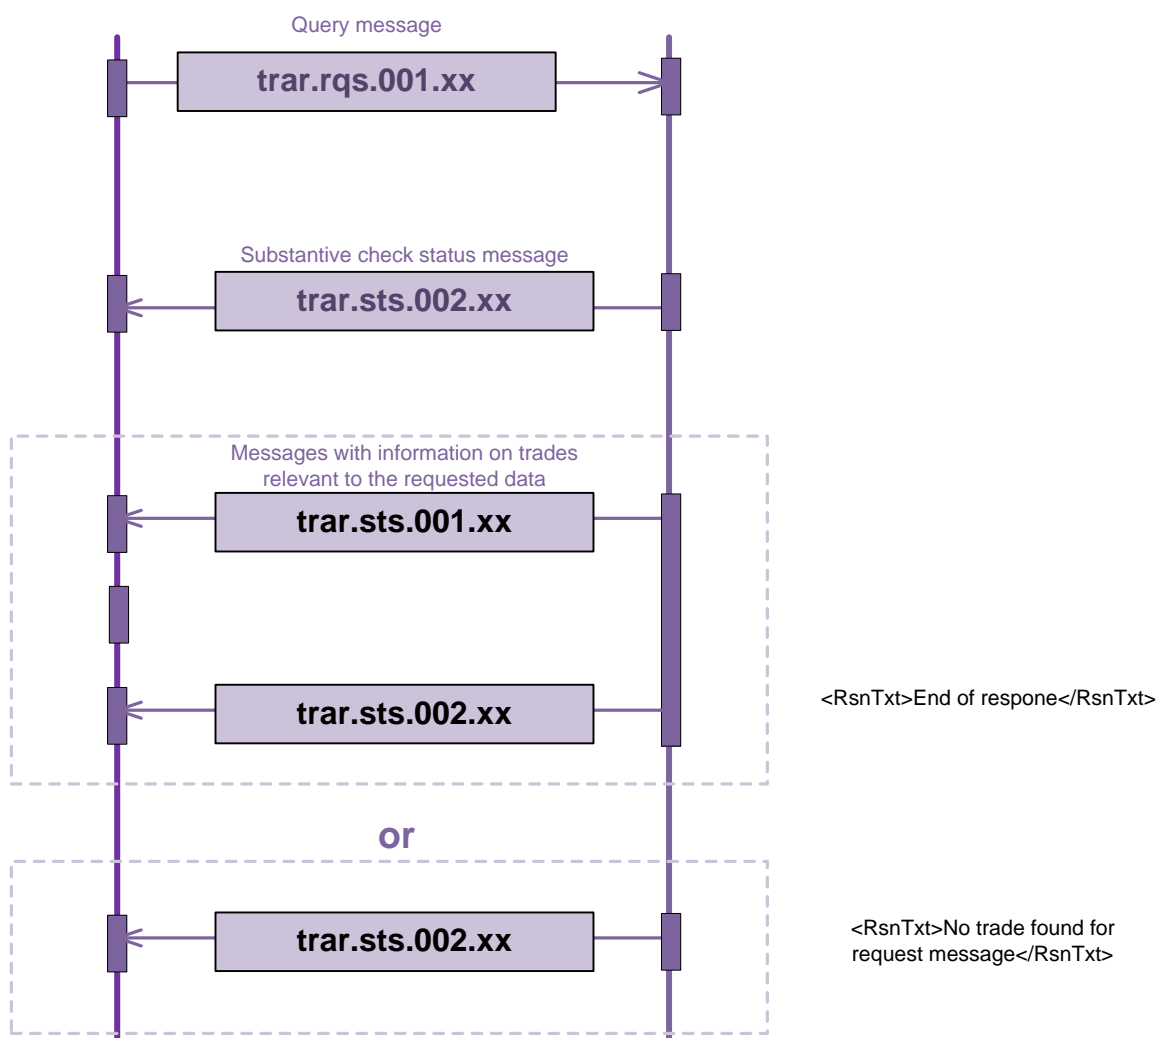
Query message

trar.rqs.001.xx

Substantive check status message

trar.sts.002.xx

Messages with information on trades relevant to the requested data

trar.sts.001.xx

trar.sts.002.xx

<RsnTxt>End of respone</RsnTxt>

or

trar.sts.002.xx

<RsnTxt>No trade found for request message</RsnTxt>